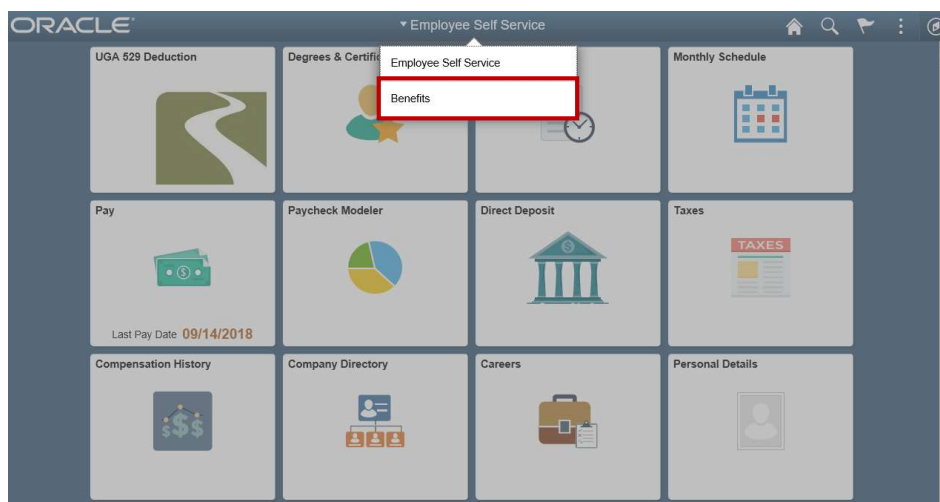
ORACLE

▾ Employee Self Service

Employee Self Service

Benefits

UGA 529 Deduction

Degrees & Certific

Monthly Schedule

Pay

Last Pay Date 09/14/2018

Paycheck Modeler

Direct Deposit

Taxes

TAXES

Compensation History

Company Directory

Careers

Personal Details